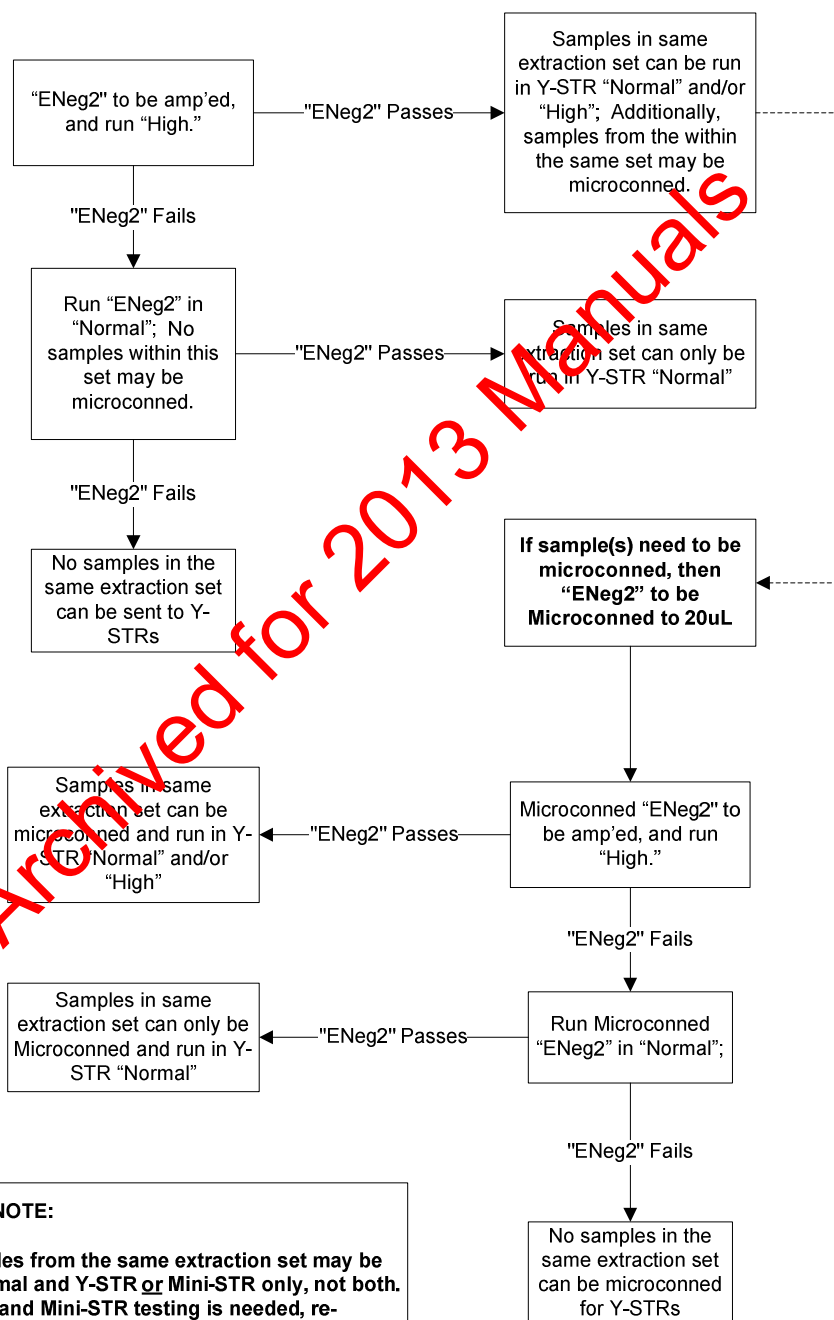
"ENeg2" to be amp'ed, and run "High."

"ENeg2" Passes

Samples in same extraction set can be run in Y-STR "Normal" and/or "High"; Additionally, samples from the within the same set may be microconned.

"ENeg2" Fails

Run "ENeg2" in "Normal"; No samples within this set may be microconned.

"ENeg2" Passes

Samples in same extraction set can only be run in Y-STR "Normal"

"ENeg2" Fails

No samples in the same extraction set can be sent to Y-STRs

If sample(s) need to be microconned, then "ENeg2" to be Microconned to 20uL

Samples in same extraction set can be microconned and run in Y-STR "Normal" and/or "High"

"ENeg2" Passes

Microconned "ENeg2" to be amp'ed, and run "High."

"ENeg2" Fails

Samples in same extraction set can only be Microconned and run in Y-STR "Normal"

"ENeg2" Passes

Run Microconned "ENeg2" in "Normal";

"ENeg2" Fails

No samples in the same extraction set can be microconned for Y-STRs

NOTE:

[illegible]les from the same extraction set may be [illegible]mal and Y-STR or Mini-STR only, not both. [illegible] and Mini-STR testing is needed, re-

Archived for 2013 Manuals